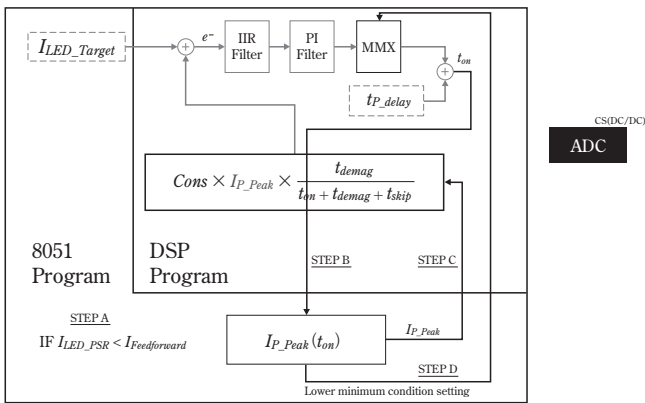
$I_{LED\_Target}$

+

$e^{-}$

IIR Filter

PI Filter

MMX

+

$t_{on}$

$t_{P\_delay}$

CS(DC/DC)

ADC

$Cons \times I_{P\_Peak} \times \frac{t_{demag}}{t_{on} + t_{demag} + t_{skip}}$

8051 Program

DSP Program

STEP B

STEP C

STEP A

IF $I_{LED\_PSR} < I_{Feedforward}$

$I_{P\_Peak}(t_{on})$

$I_{P\_Peak}$

STEP D

Lower minimum condition setting